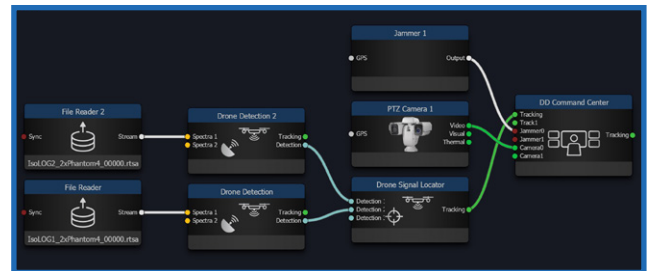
Jammer 1
GPS
Output

File Reader 2
Sync
Stream
IsoLOG2_2xPhantom4_00000.rtsa

Drone Detection 2
Spectra 1
Spectra 2
Tracking
Detection

PTZ Camera 1
GPS
Video
Visual
Thermal

DD Command Center
Tracking
Track1
Jammer0
Jammer1
Camera0
Camera1
Tracking

File Reader
Sync
Stream
IsoLOG1_2xPhantom4_00000.rtsa

Drone Detection
Spectra 1
Spectra 2
Tracking
Detection

Drone Signal Locator
Detection 1
Detection 2
Detection 3
Tracking